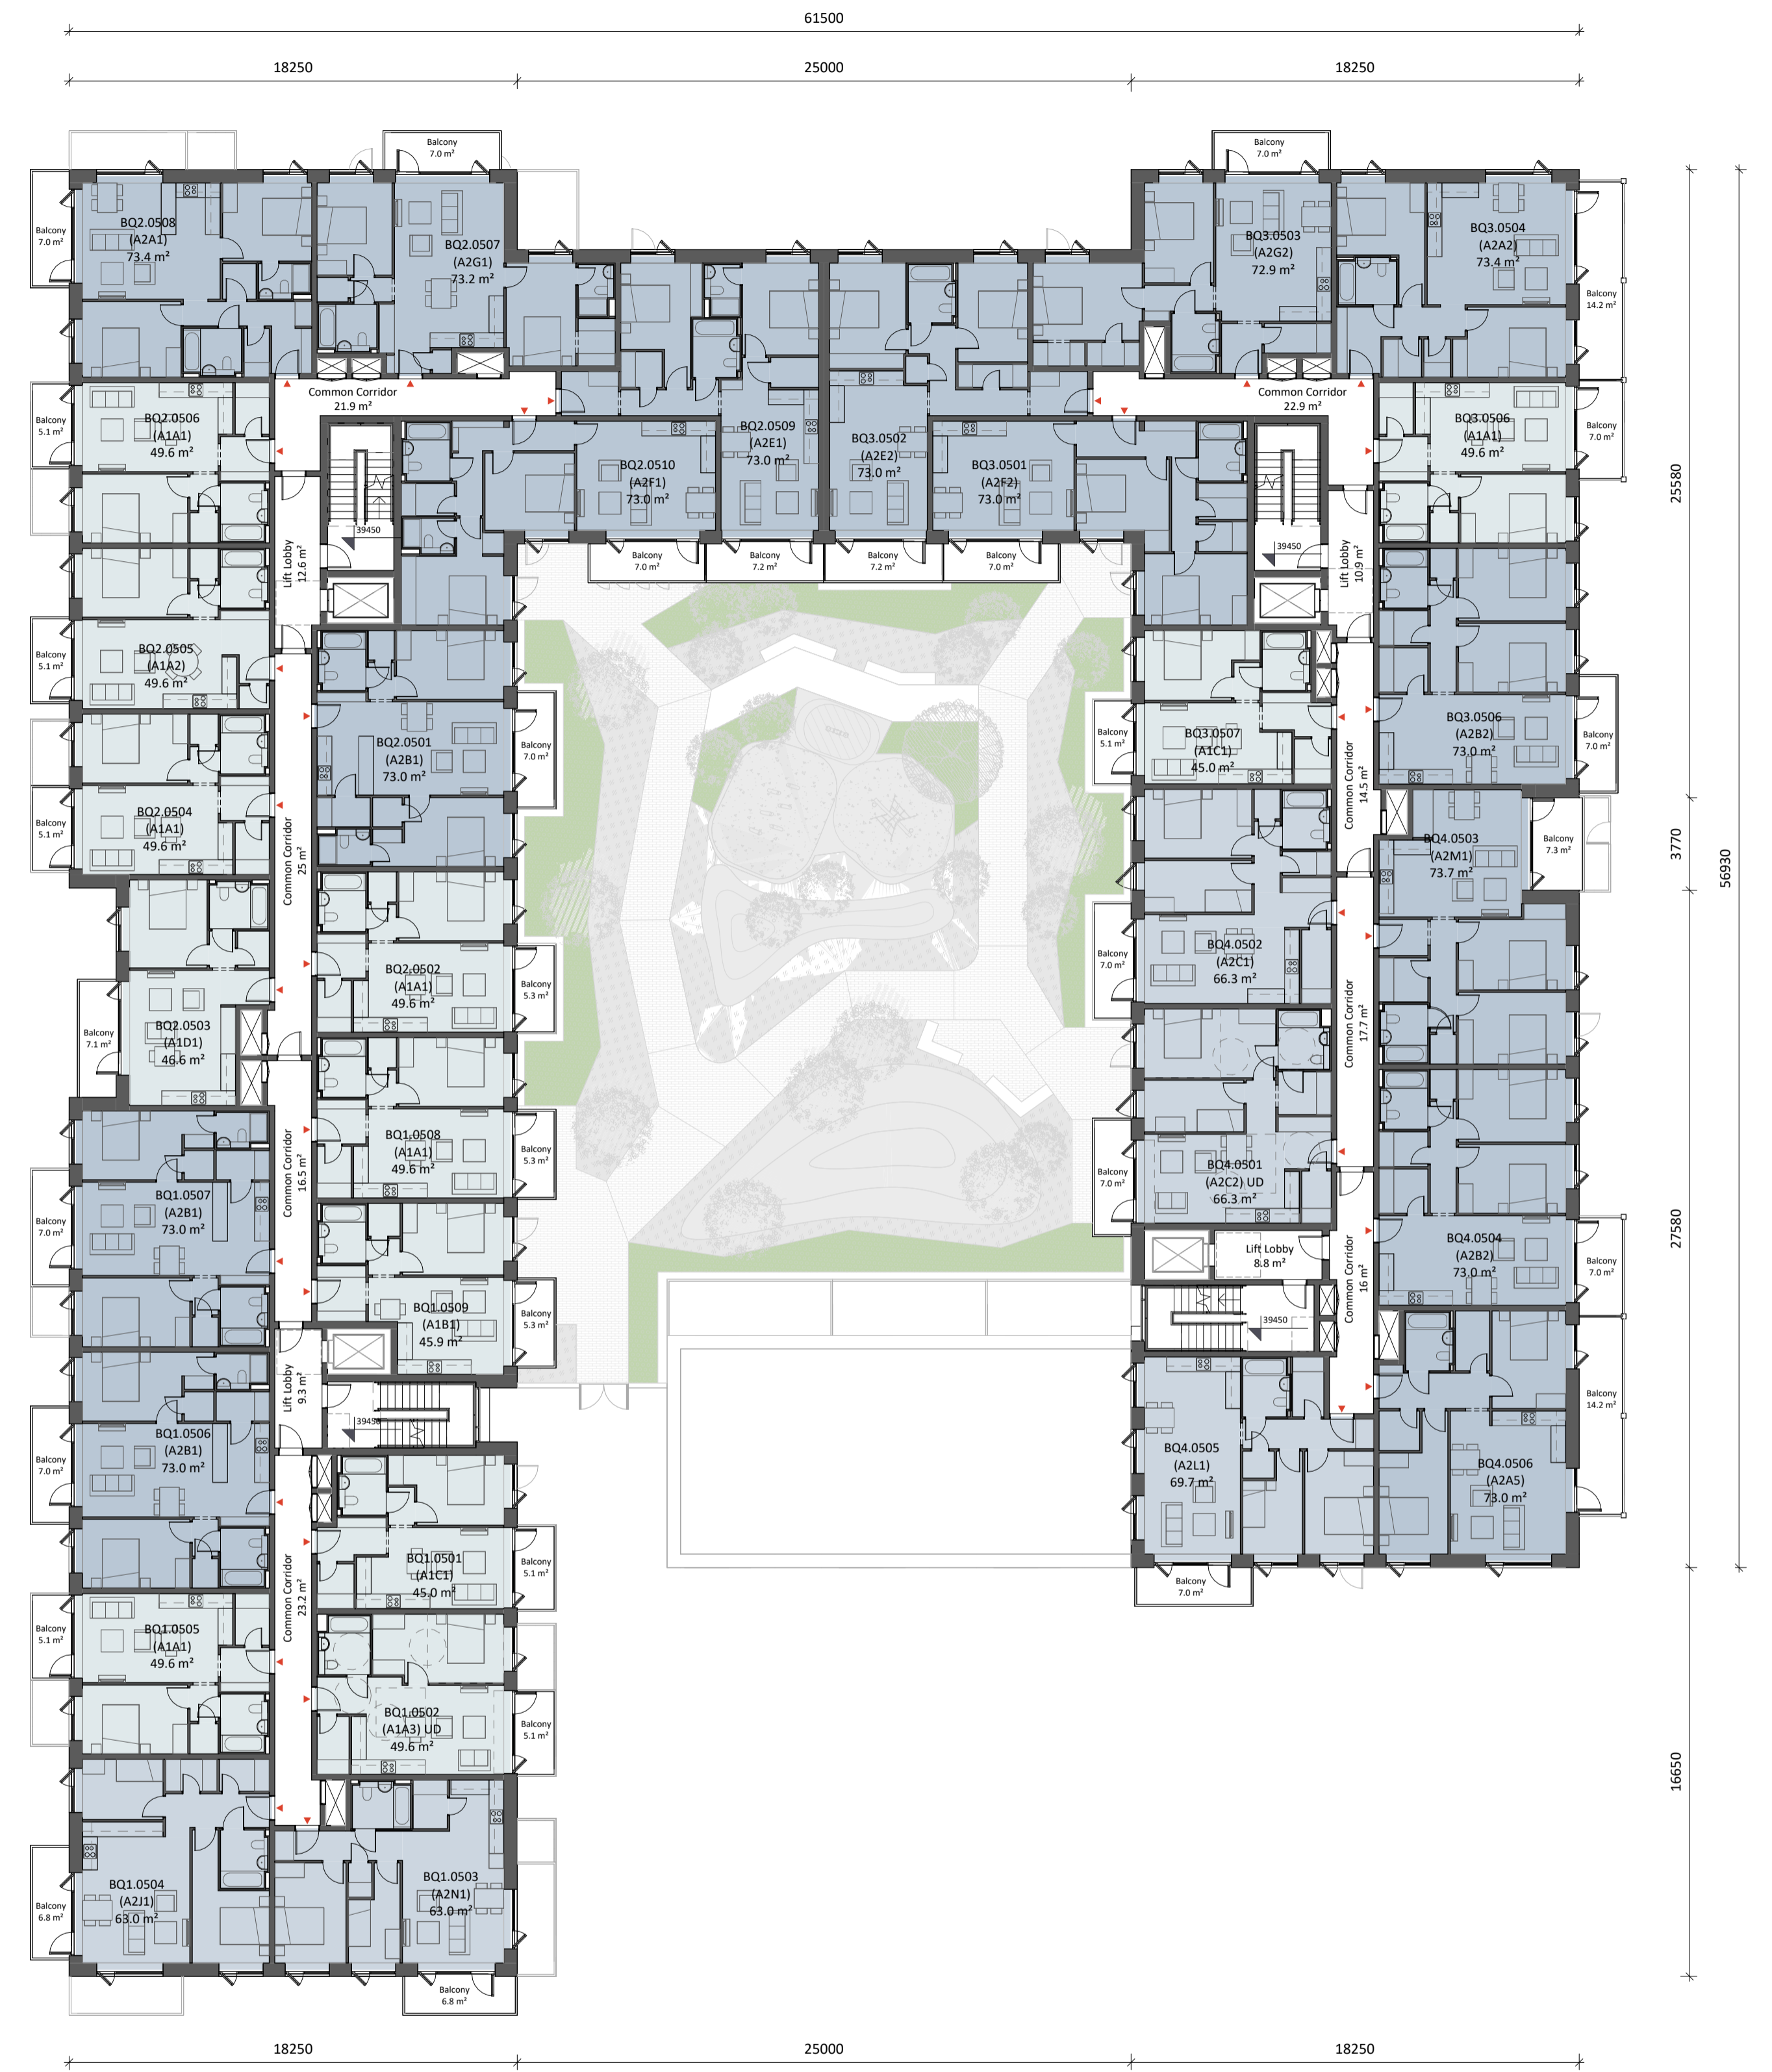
61500

18250
25000
18250

Balcony
7.0 m²

Balcony
7.0 m²

Balcony
7.0 m²

BQ2.0508
(A2A1)
73.4 m²

BQ2.0507
(A2G1)
73.2 m²

BQ3.0503
(A2G2)
72.9 m²

BQ3.0504
(A2A2)
73.4 m²

Balcony
14.2 m²

Common Corridor
21.9 m²

Common Corridor
22.9 m²

Balcony
5.1 m²

BQ2.0506
(A1A1)
49.6 m²

BQ2.0509
(A2E1)
73.0 m²

BQ3.0502
(A2E2)
73.0 m²

BQ2.0510
(A2F1)
73.0 m²

BQ3.0501
(A2F2)
73.0 m²

BQ3.0506
(A1A1)
49.6 m²

Balcony
7.0 m²

39450

39450

Lift Lobby
12.6 m²

Lift Lobby
10.9 m²

Balcony
7.0 m²

Balcony
7.2 m²

Balcony
7.2 m²

Balcony
7.0 m²

25580

Balcony
5.1 m²

BQ2.0505
(A1A2)
49.6 m²

BQ2.0501
(A2B1)
73.0 m²

Balcony
7.0 m²

Balcony
5.1 m²

BQ3.0507
(A1C1)
45.0 m²

Common Corridor
14.5 m²

BQ3.0506
(A2B2)
73.0 m²

Balcony
7.0 m²

Balcony
5.1 m²

BQ2.0504
(A1A1)
49.6 m²

Common Corridor
25 m²

BQ4.0503
(A2M1)
73.7 m²

Balcony
7.3 m²

3770

56930

BQ2.0502
(A1A1)
49.6 m²

Balcony
5.3 m²

Balcony
7.0 m²

BQ4.0502
(A2C1)
66.3 m²

Common Corridor
17.7 m²

Balcony
7.1 m²

BQ2.0503
(A1D1)
46.6 m²

Common Corridor
16.5 m²

BQ1.0508
(A1A1)
49.6 m²

Balcony
5.3 m²

Balcony
7.0 m²

BQ4.0501
(A2C2) UD
66.3 m²

Balcony
7.0 m²

BQ1.0507
(A2B1)
73.0 m²

Lift Lobby
8.8 m²

BQ4.0504
(A2B2)
73.0 m²

Balcony
7.0 m²

27580

BQ1.0509
(A1B1)
45.9 m²

Balcony
5.3 m²

Common Corridor
16 m²

39450

Lift Lobby
9.3 m²

39450

Balcony
14.2 m²

Balcony
7.0 m²

BQ1.0506
(A2B1)
73.0 m²

BQ4.0505
(A2L1)
69.7 m²

BQ4.0506
(A2A5)
73.0 m²

Common Corridor
23.2 m²

BQ1.0501
(A1C1)
45.0 m²

Balcony
5.1 m²

Balcony
7.0 m²

Balcony
5.1 m²

BQ1.0505
(A1A1)
49.6 m²

BQ1.0502
(A1A3) UD
49.6 m²

Balcony
5.1 m²

16650

Balcony
6.8 m²

BQ1.0504
(A2J1)
63.0 m²

BQ1.0503
(A2N1)
63.0 m²

Balcony
6.8 m²

18250
25000
18250